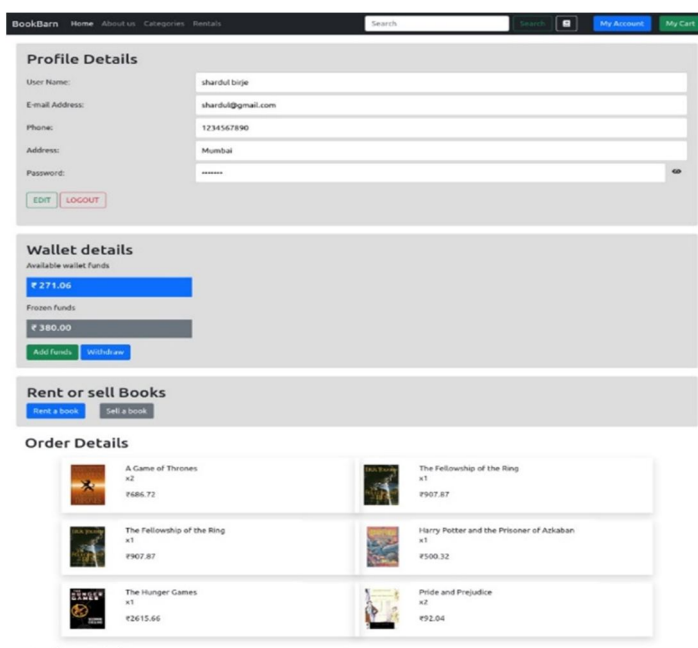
BookBarn Home About us Categories Rentals Search Search My Account My Cart

Profile Details

User Name: shardul birje

E-mail Address: shardul@gmail.com

Phone: 1234567890

Address: Mumbai

Password: •••••••

EDIT LOGOUT

Wallet details

Available wallet funds

₹ 271.06

Frozen funds

₹ 380.00

Add funds Withdraw

Rent or sell Books

Rent a book Sell a book

Order Details

A Game of Thrones
x2
₹686.72

The Fellowship of the Ring
x1
₹907.87

The Fellowship of the Ring
x1
₹907.87

Harry Potter and the Prisoner of Azkaban
x1
₹500.32

The Hunger Games
x1
₹2615.66

Pride and Prejudice
x2
₹92.04